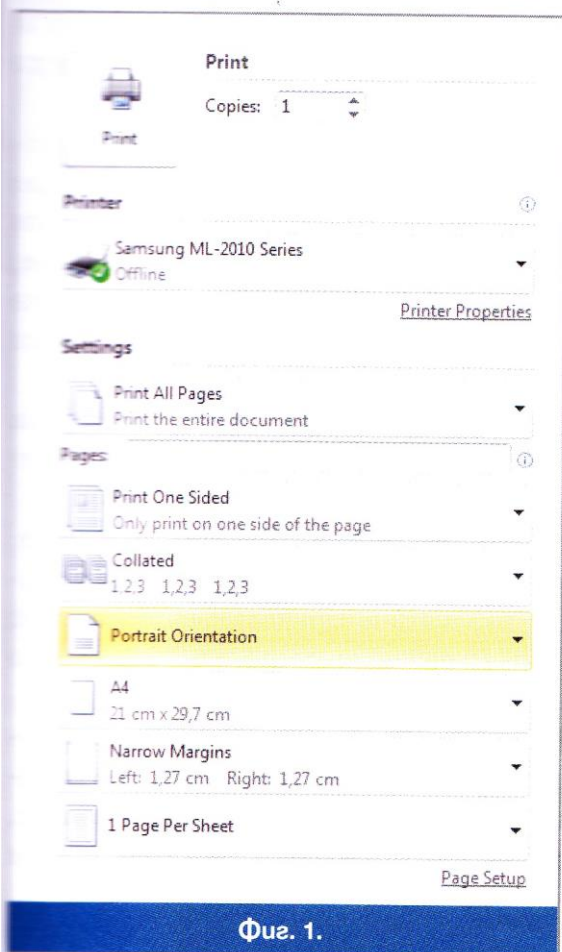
Print

Copies: 1

Print

Printer

Samsung ML-2010 Series
Offline

Printer Properties

Settings

Print All Pages
Print the entire document

Pages:

Print One Sided
Only print on one side of the page

Collated
1,2,3 1,2,3 1,2,3

Portrait Orientation

A4
21 cm x 29,7 cm

Narrow Margins
Left: 1,27 cm Right: 1,27 cm

1 Page Per Sheet

Page Setup

Фиг. 1.